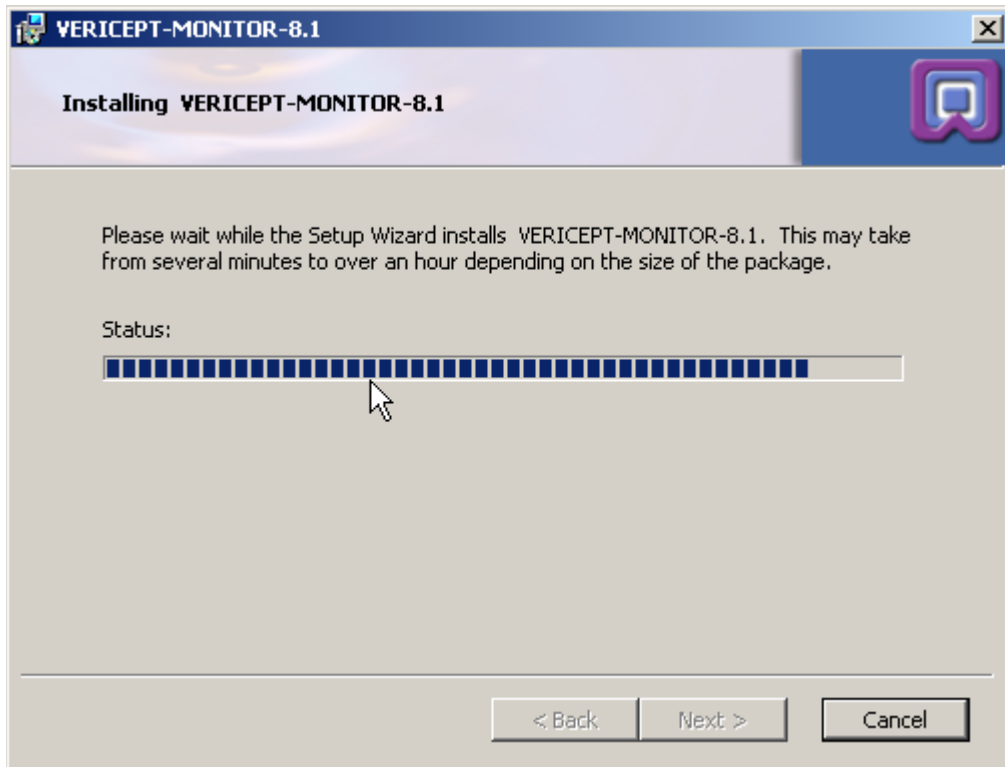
VERICEPT-MONITOR-8.1

Installing VERICEPT-MONITOR-8.1

Please wait while the Setup Wizard installs VERICEPT-MONITOR-8.1. This may take from several minutes to over an hour depending on the size of the package.

Status:

< Back | Next > | Cancel